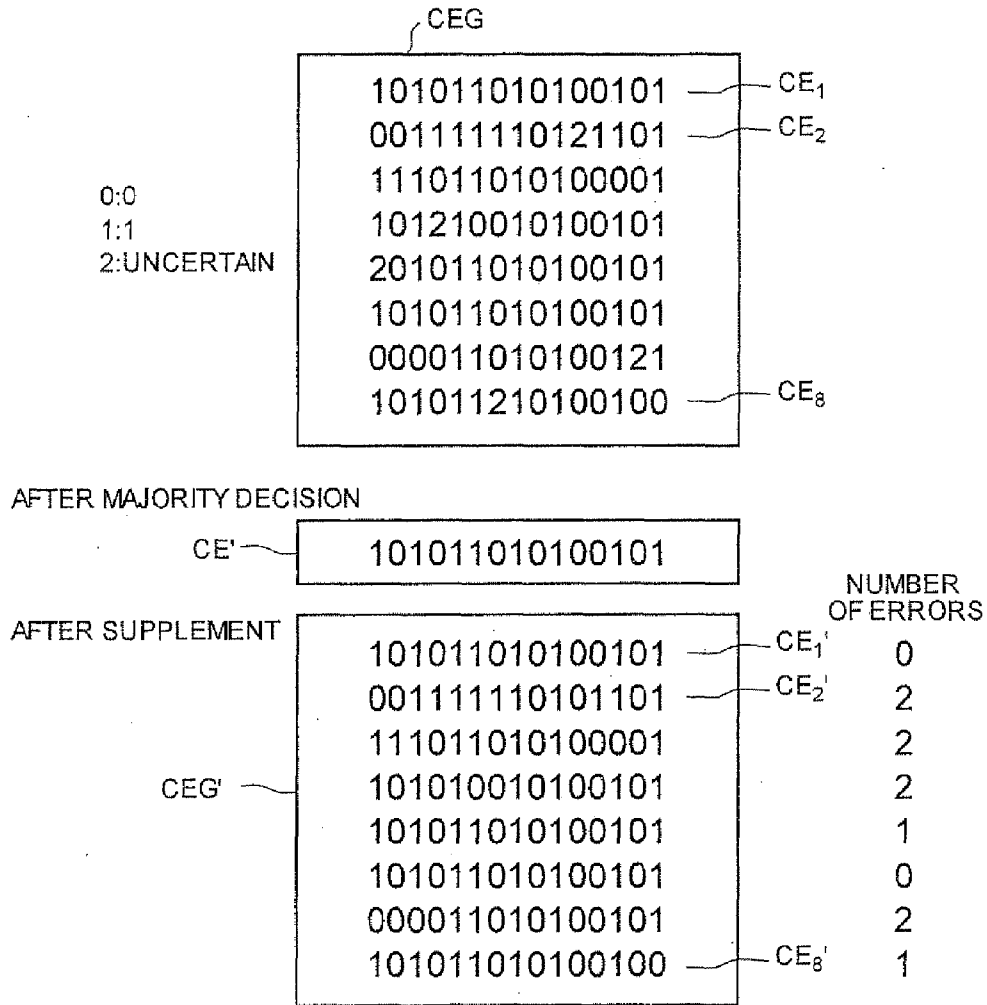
CEG

0:0
1:1
2:UNCERTAIN

101011010100101
001111110121101
111011010100001
101210010100101
201011010100101
101011010100101
000011010100121
101011210100100

$CE_1$
$CE_2$
$CE_8$

AFTER MAJORITY DECISION

CE'
101011010100101

AFTER SUPPLEMENT

CEG'

| | | NUMBER OF ERRORS |
|---|---|---|
| 101011010100101 | $CE_1'$ | 0 |
| 001111110101101 | $CE_2'$ | 2 |
| 111011010100001 | | 2 |
| 101010010100101 | | 2 |
| 101011010100101 | | 1 |
| 101011010100101 | | 0 |
| 000011010100101 | | 2 |
| 101011010100100 | $CE_8'$ | 1 |